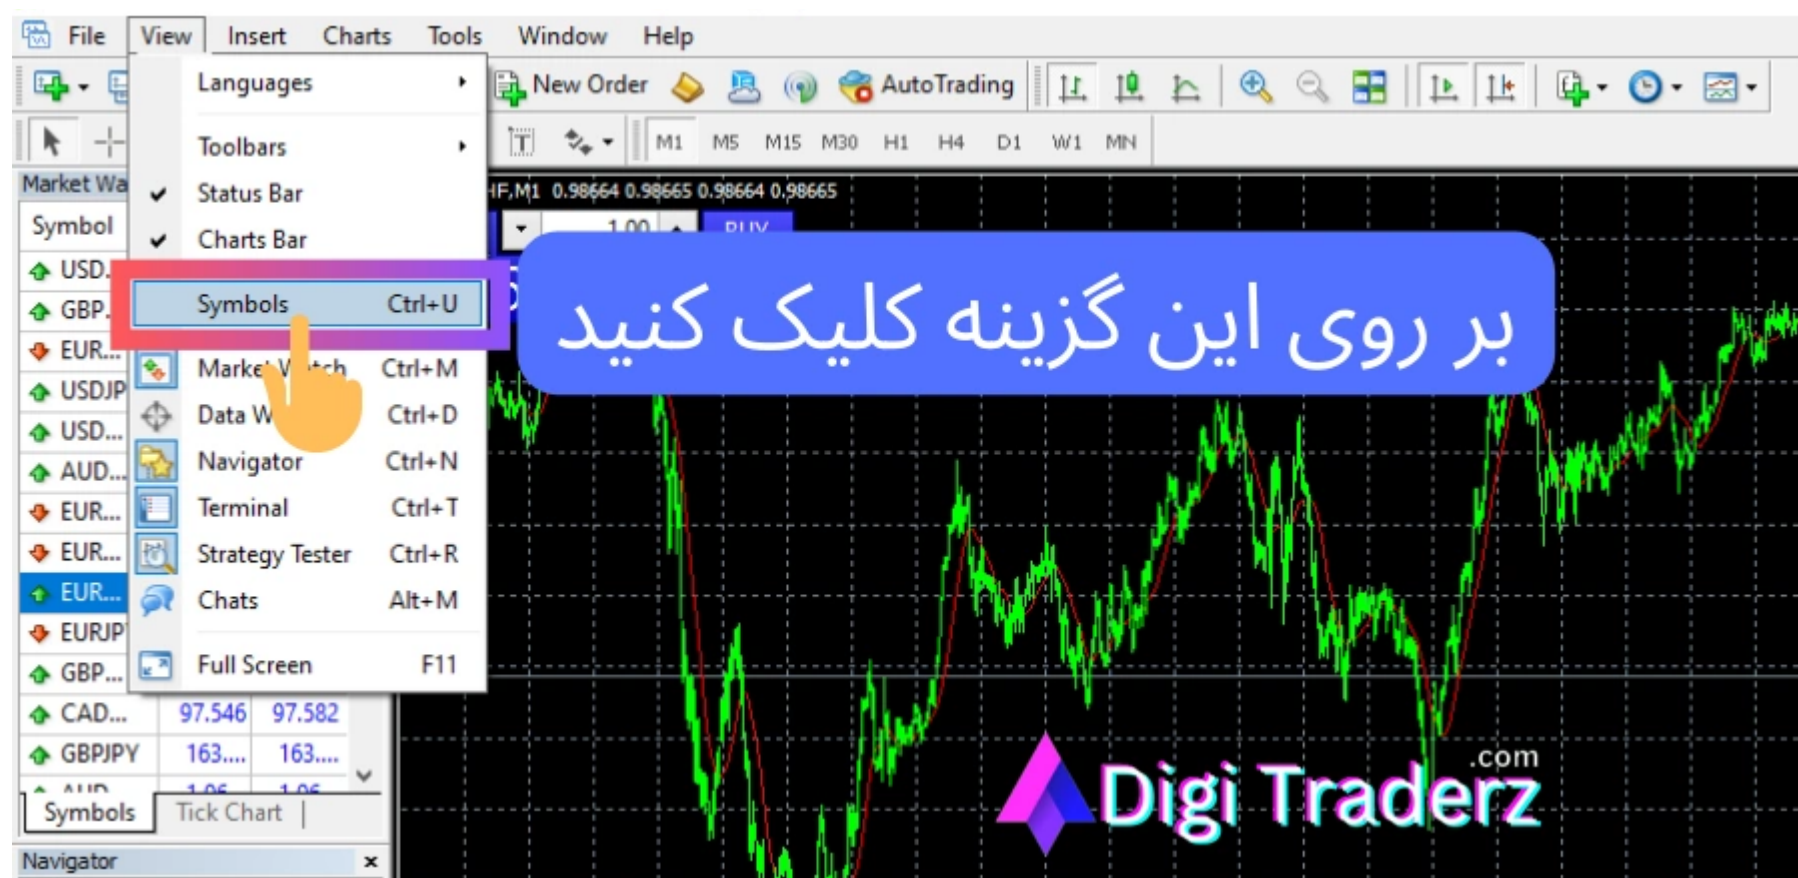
File View Insert Charts Tools Window Help

Languages
Toolbars
Status Bar
Charts Bar
Symbols Ctrl+U
Market Watch Ctrl+M
Data W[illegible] Ctrl+D
Navigator Ctrl+N
Terminal Ctrl+T
Strategy Tester Ctrl+R
Chats Alt+M
Full Screen F11

New Order AutoTrading

M1 M5 M15 M30 H1 H4 D1 W1 MN

Market Wa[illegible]
Symbol
USD...
GBP...
EUR...
USDJP
USD...
AUD...
EUR...
EUR...
EUR...
EURJP
GBP...
CAD... 97.546 97.582
GBPJPY 163.... 163....
AUD 1.06 1.06
Symbols Tick Chart
Navigator

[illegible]F,M1 0.98664 0.98665 0.98664 0.98665
1.00 BUY

بر روی این گزینه کلیک کنید

Digi Traderz .com